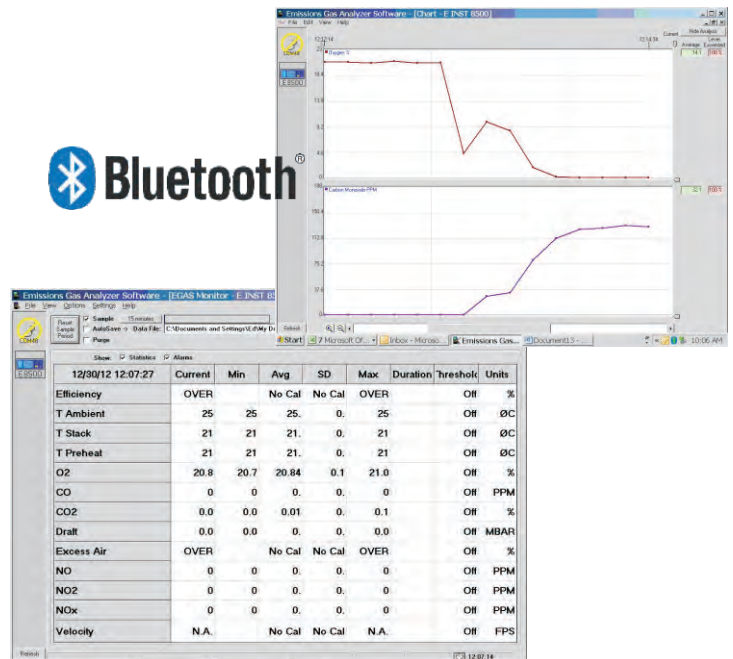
Bluetooth®

Emissions Gas Analyzer Software - [Chart - E INST 8500]
File Edit View Help
12:07:14
12:14:14
Current
Slide Analysis
Average
Level Exceeded
Oxygen %
20
18.4
14.1
100%
Carbon Monoxide PPM
32.1
100%
Refresh
Start
7 Microsoft Of...
Inbox - Microso...
Emissions Gas...
Document13 - ...
10:06 AM

Emissions Gas Analyzer Software - [EGAS Monitor - E INST 85
File View Options Settings Help
COMB
E8500
Reset Sample Period
Sample
15 minutes
AutoSave
Data File:
C:\Documents and Settings\Ed\My D
Purge
Show:
Statistics
Alarms

| 12/30/12 12:07:27 | Current | Min | Avg | SD | Max | Duration | Threshold | Units |
|---|---|---|---|---|---|---|---|---|
| Efficiency | OVER | | No Cal | No Cal | OVER | | Off | % |
| T Ambient | 25 | 25 | 25. | 0. | 25 | | Off | ØC |
| T Stack | 21 | 21 | 21. | 0. | 21 | | Off | ØC |
| T Preheat | 21 | 21 | 21. | 0. | 21 | | Off | ØC |
| O2 | 20.8 | 20.7 | 20.84 | 0.1 | 21.0 | | Off | % |
| CO | 0 | 0 | 0. | 0. | 0 | | Off | PPM |
| CO2 | 0.0 | 0.0 | 0.01 | 0. | 0.1 | | Off | % |
| Draft | 0.0 | 0.0 | 0. | 0. | 0.0 | | Off | MBAR |
| Excess Air | OVER | | No Cal | No Cal | OVER | | Off | % |
| NO | 0 | 0 | 0. | 0. | 0 | | Off | PPM |
| NO2 | 0 | 0 | 0. | 0. | 0 | | Off | PPM |
| NOx | 0 | 0 | 0. | 0. | 0 | | Off | PPM |
| Velocity | N.A. | | No Cal | No Cal | N.A. | | Off | FPS |

Refresh
12:07:14